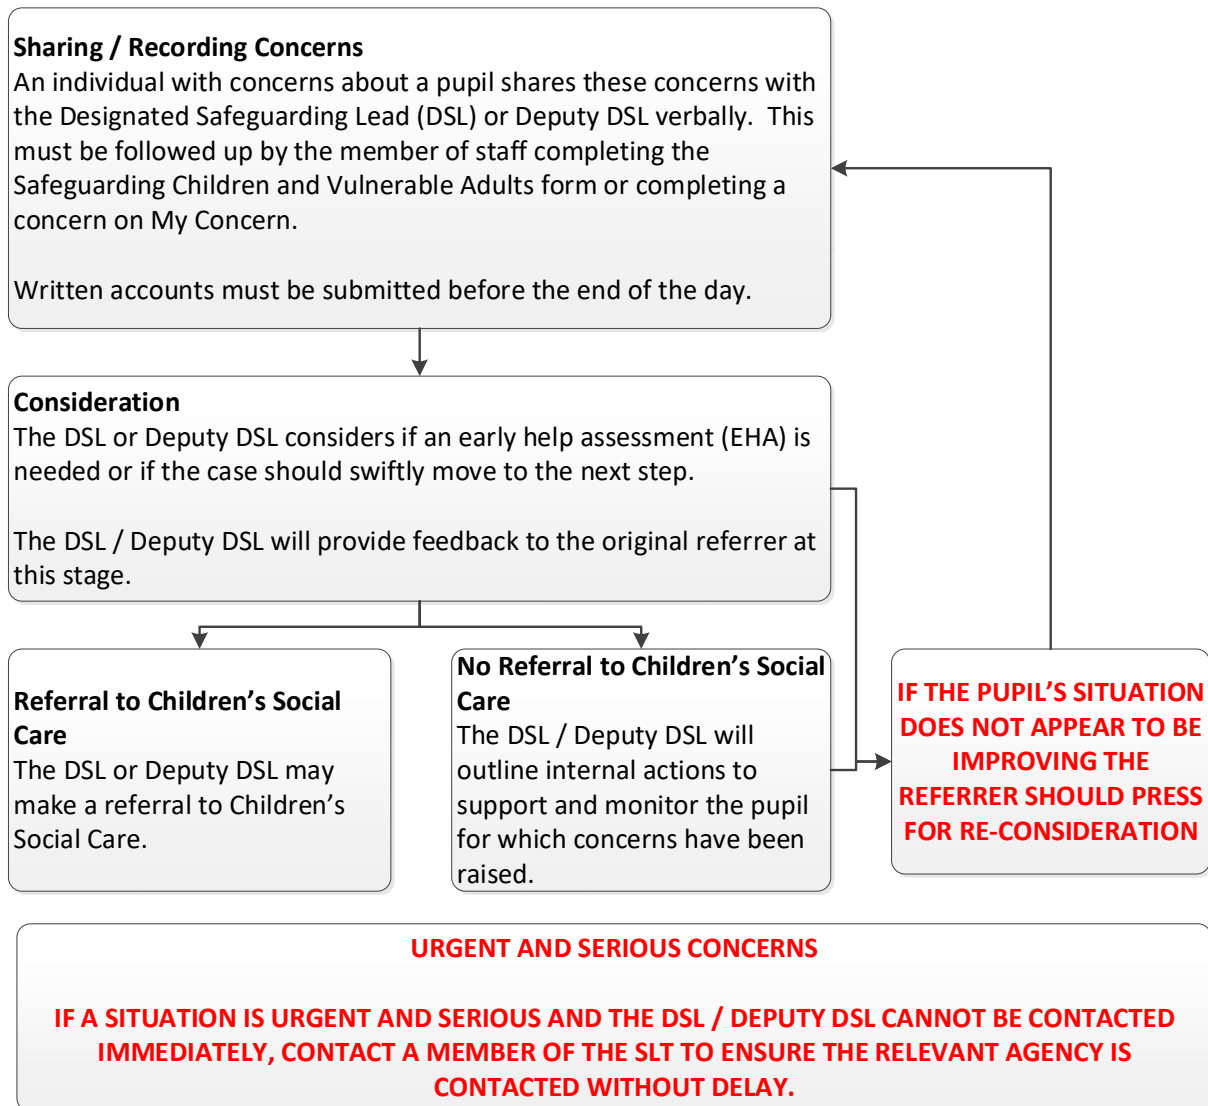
**Sharing / Recording Concerns**
An individual with concerns about a pupil shares these concerns with the Designated Safeguarding Lead (DSL) or Deputy DSL verbally. This must be followed up by the member of staff completing the Safeguarding Children and Vulnerable Adults form or completing a concern on My Concern.

Written accounts must be submitted before the end of the day.

**Consideration**
The DSL or Deputy DSL considers if an early help assessment (EHA) is needed or if the case should swiftly move to the next step.

The DSL / Deputy DSL will provide feedback to the original referrer at this stage.

**Referral to Children's Social Care**
The DSL or Deputy DSL may make a referral to Children's Social Care.

**No Referral to Children's Social Care**
The DSL / Deputy DSL will outline internal actions to support and monitor the pupil for which concerns have been raised.

IF THE PUPIL'S SITUATION DOES NOT APPEAR TO BE IMPROVING THE REFERRER SHOULD PRESS FOR RE-CONSIDERATION

URGENT AND SERIOUS CONCERNS

IF A SITUATION IS URGENT AND SERIOUS AND THE DSL / DEPUTY DSL CANNOT BE CONTACTED IMMEDIATELY, CONTACT A MEMBER OF THE SLT TO ENSURE THE RELEVANT AGENCY IS CONTACTED WITHOUT DELAY.